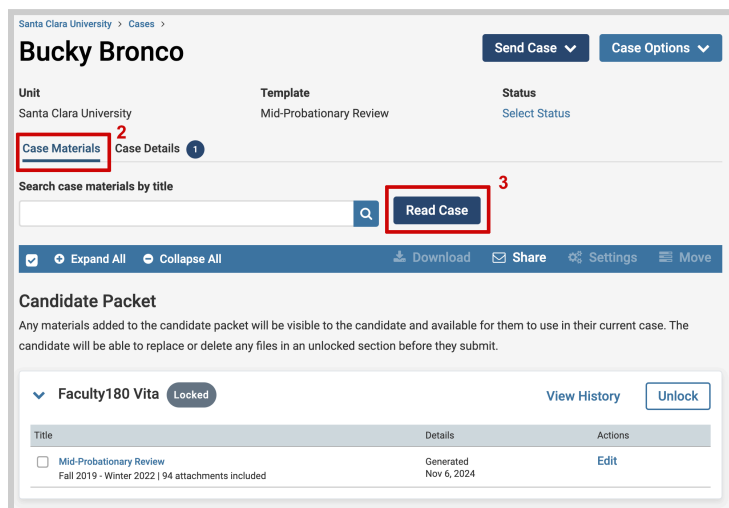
Santa Clara University > Cases >

Bucky Bronco

Send Case
Case Options

Unit
Santa Clara University

Template
Mid-Probationary Review

Status
Select Status

2
Case Materials
Case Details 1

Search case materials by title

3
Read Case

Expand All
Collapse All
Download
Share
Settings
Move

Candidate Packet

Any materials added to the candidate packet will be visible to the candidate and available for them to use in their current case. The candidate will be able to replace or delete any files in an unlocked section before they submit.

Faculty180 Vita Locked
View History
Unlock

| Title | Details | Actions |
|---|---|---|
| Mid-Probationary Review Fall 2019 - Winter 2022 \| 94 attachments included | Generated Nov 6, 2024 | Edit |